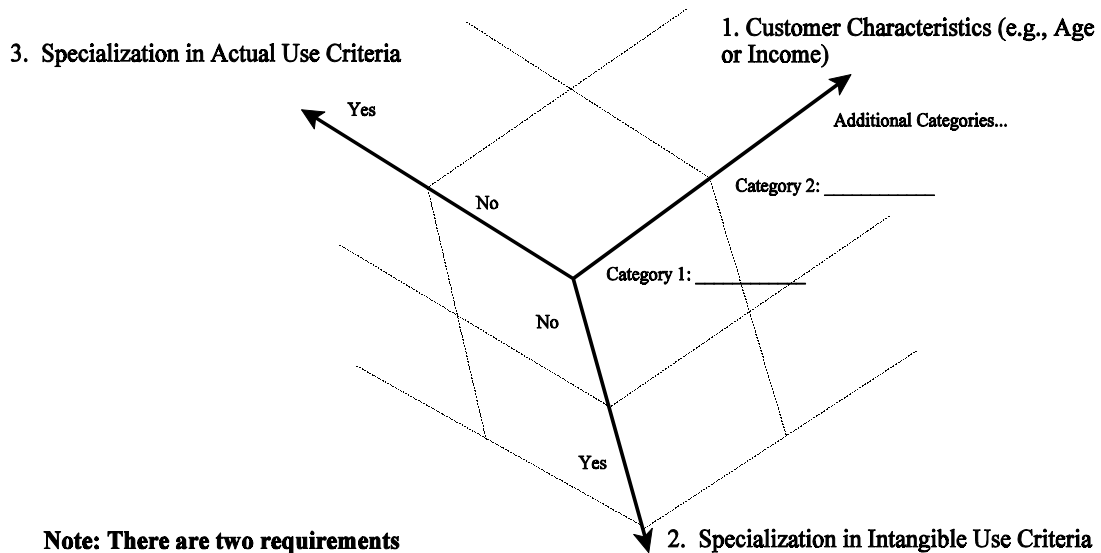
1. Customer Characteristics (e.g., Age or Income)

3. Specialization in Actual Use Criteria

Yes

Additional Categories...

No

Category 2: ___________

Category 1: ___________

No

Yes

Note: There are two requirements

2. Specialization in Intangible Use Criteria